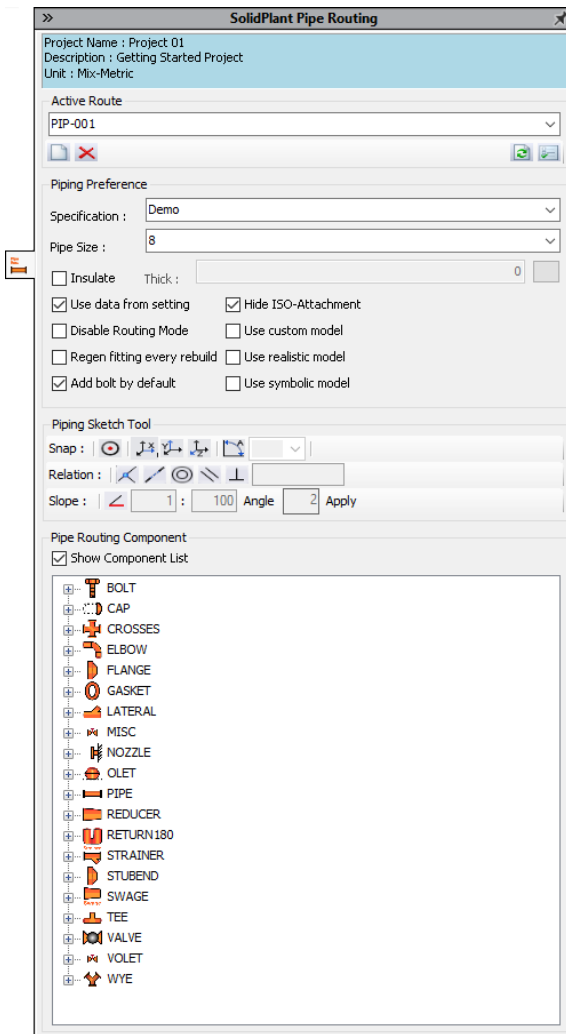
»
SolidPlant Pipe Routing

Project Name : Project 01
Description : Getting Started Project
Unit : Mix-Metric

Active Route
PIP-001

Piping Preference
Specification : Demo
Pipe Size : 8
Insulate
Thick :
0
Use data from setting
Hide ISO-Attachment
Disable Routing Mode
Use custom model
Regen fitting every rebuild
Use realistic model
Add bolt by default
Use symbolic model

Piping Sketch Tool
Snap :
Relation :
Slope :
1
:
100
Angle
2
Apply

Pipe Routing Component
Show Component List

BOLT
CAP
CROSSES
ELBOW
FLANGE
GASKET
LATERAL
MISC
NOZZLE
OLET
PIPE
REDUCER
RETURN180
STRAINER
STUBEND
SWAGE
TEE
VALVE
VOLET
WYE